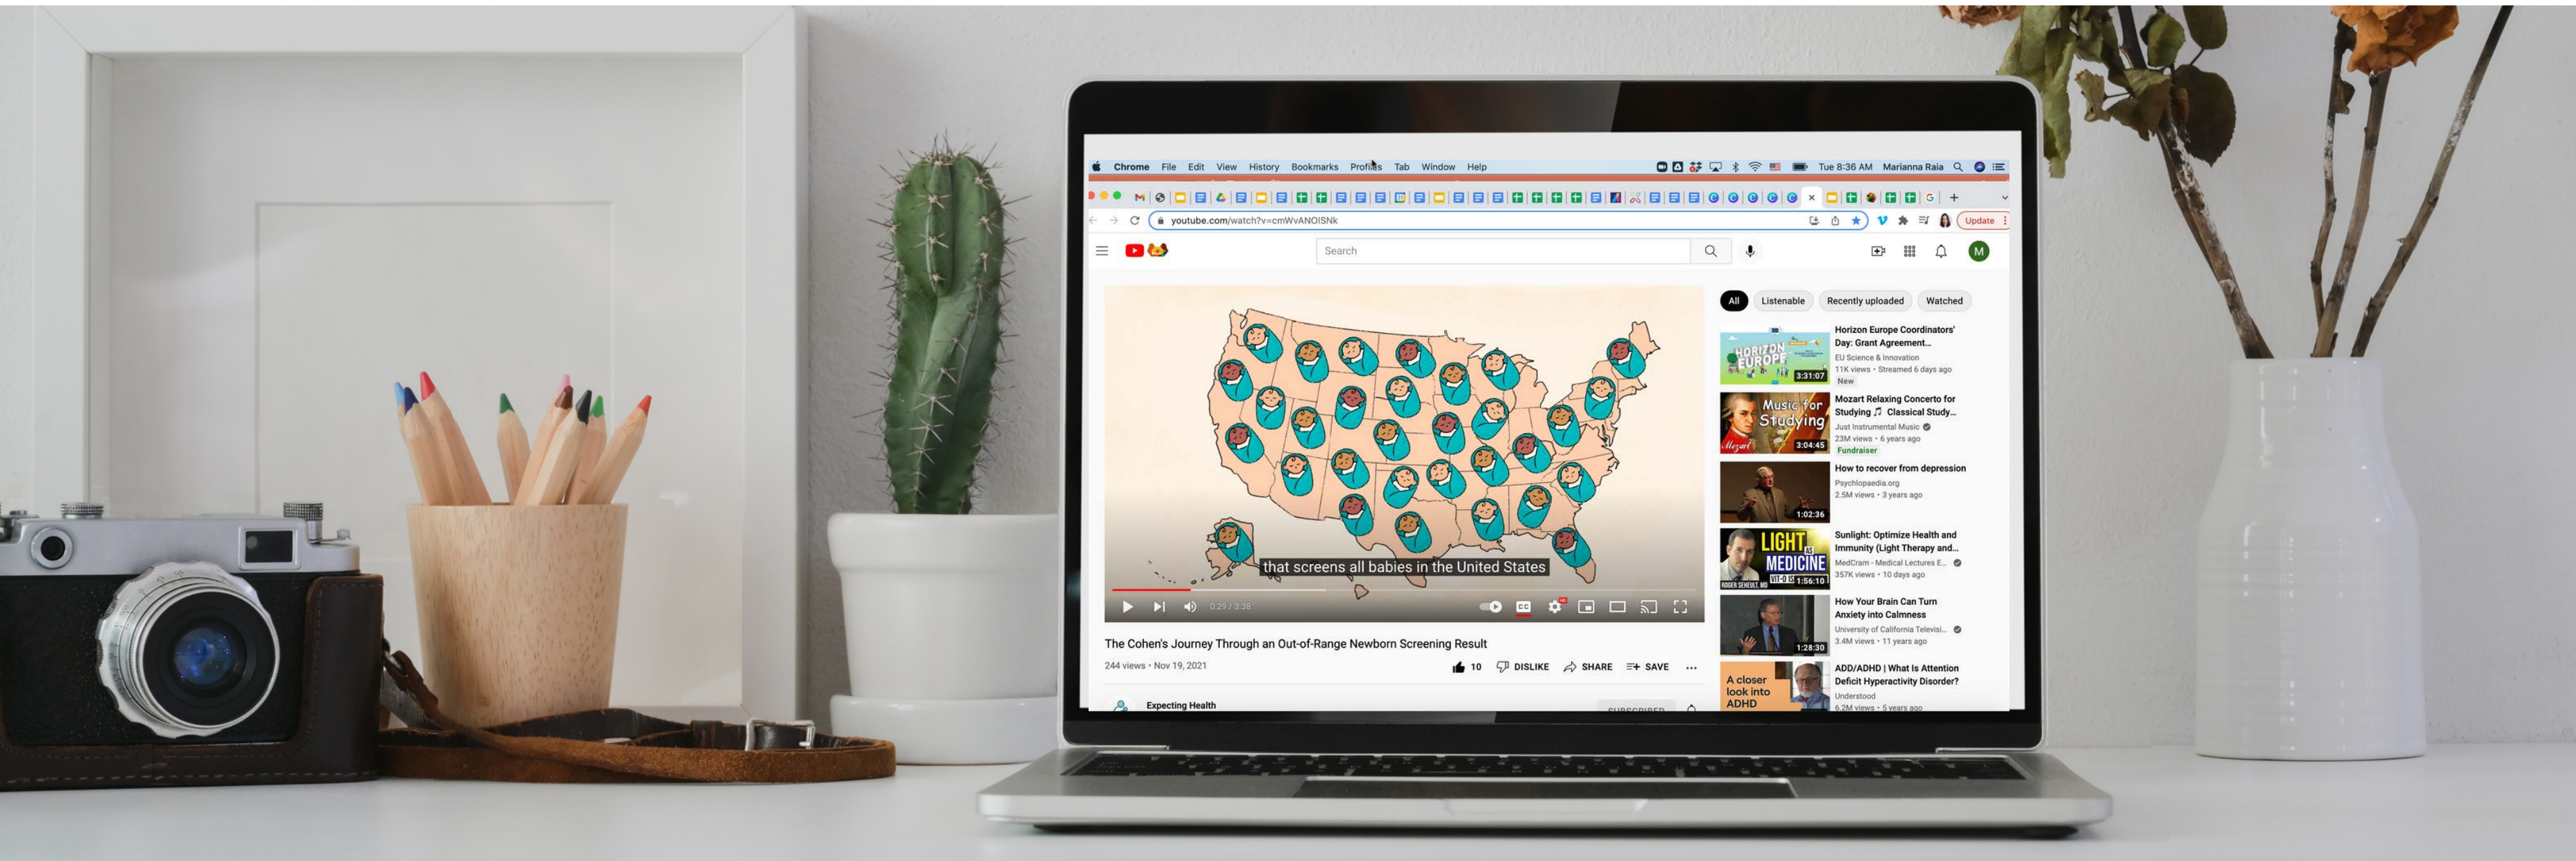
Chrome File Edit View History Bookmarks Profiles Tab Window Help

Tue 8:36 AM Marianna Raia

youtube.com/watch?v=cmWvANOISNk

Update

Search

M

All Listenable Recently uploaded Watched

that screens all babies in the United States

0:29 / 3:38

The Cohen's Journey Through an Out-of-Range Newborn Screening Result

244 views • Nov 19, 2021

10 DISLIKE SHARE SAVE ...

Expecting Health

SUBSCRIBED

HORIZON EUROPE 3:31:07
Horizon Europe Coordinators' Day: Grant Agreement...
EU Science & Innovation
11K views • Streamed 6 days ago
New

Music for Studying Mozart 3:04:45
Mozart Relaxing Concerto for Studying ♫ Classical Study...
Just Instrumental Music
23M views • 6 years ago
Fundraiser

1:02:36
How to recover from depression
Psychlopaedia.org
2.5M views • 3 years ago

LIGHT AS MEDICINE VIT-D IS ROGER SEHEULT, MD 1:56:10
Sunlight: Optimize Health and Immunity (Light Therapy and...
MedCram - Medical Lectures E...
357K views • 10 days ago

1:28:30
How Your Brain Can Turn Anxiety into Calmness
University of California Televisi...
3.4M views • 11 years ago

A closer look into ADHD
ADD/ADHD | What Is Attention Deficit Hyperactivity Disorder?
Understood
6.2M views • 5 years ago